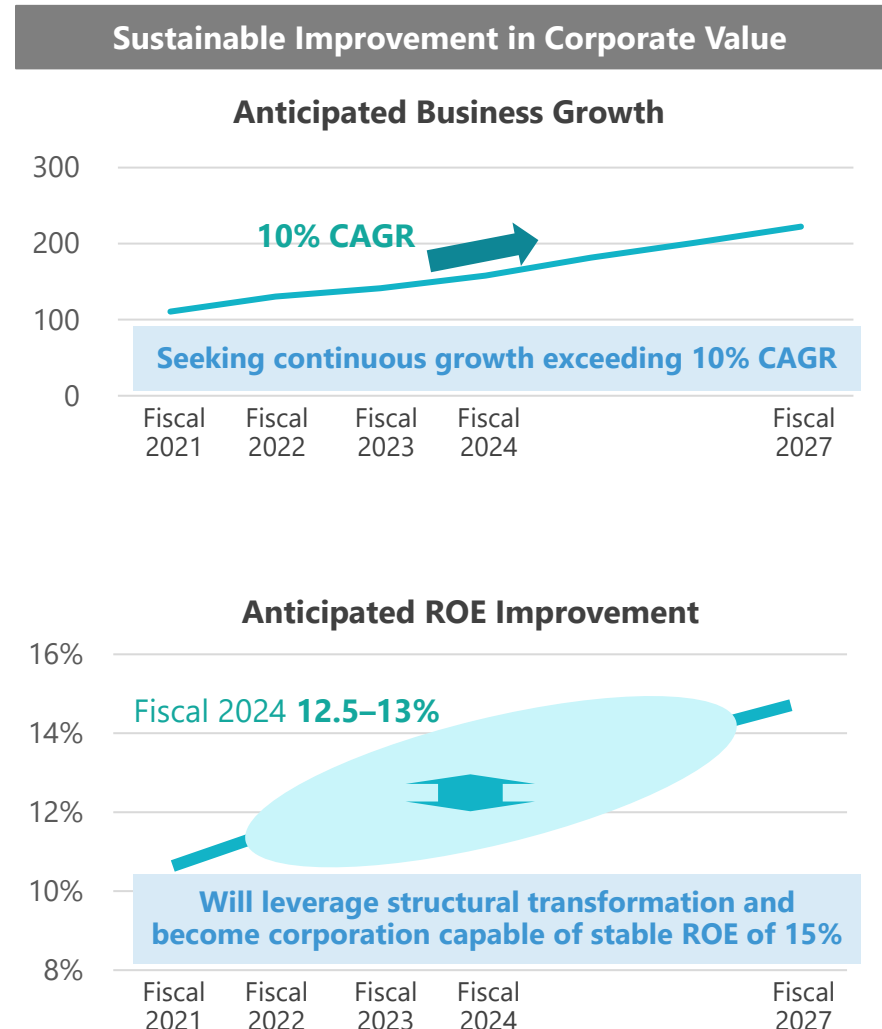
Sustainable Improvement in Corporate Value

Anticipated Business Growth

300
200
100
0

10% CAGR

Seeking continuous growth exceeding 10% CAGR

Fiscal 2021
Fiscal 2022
Fiscal 2023
Fiscal 2024
Fiscal 2027

Anticipated ROE Improvement

16%
14%
12%
10%
8%

Fiscal 2024 **12.5–13%**

Will leverage structural transformation and become corporation capable of stable ROE of 15%

Fiscal 2021
Fiscal 2022
Fiscal 2023
Fiscal 2024
Fiscal 2027